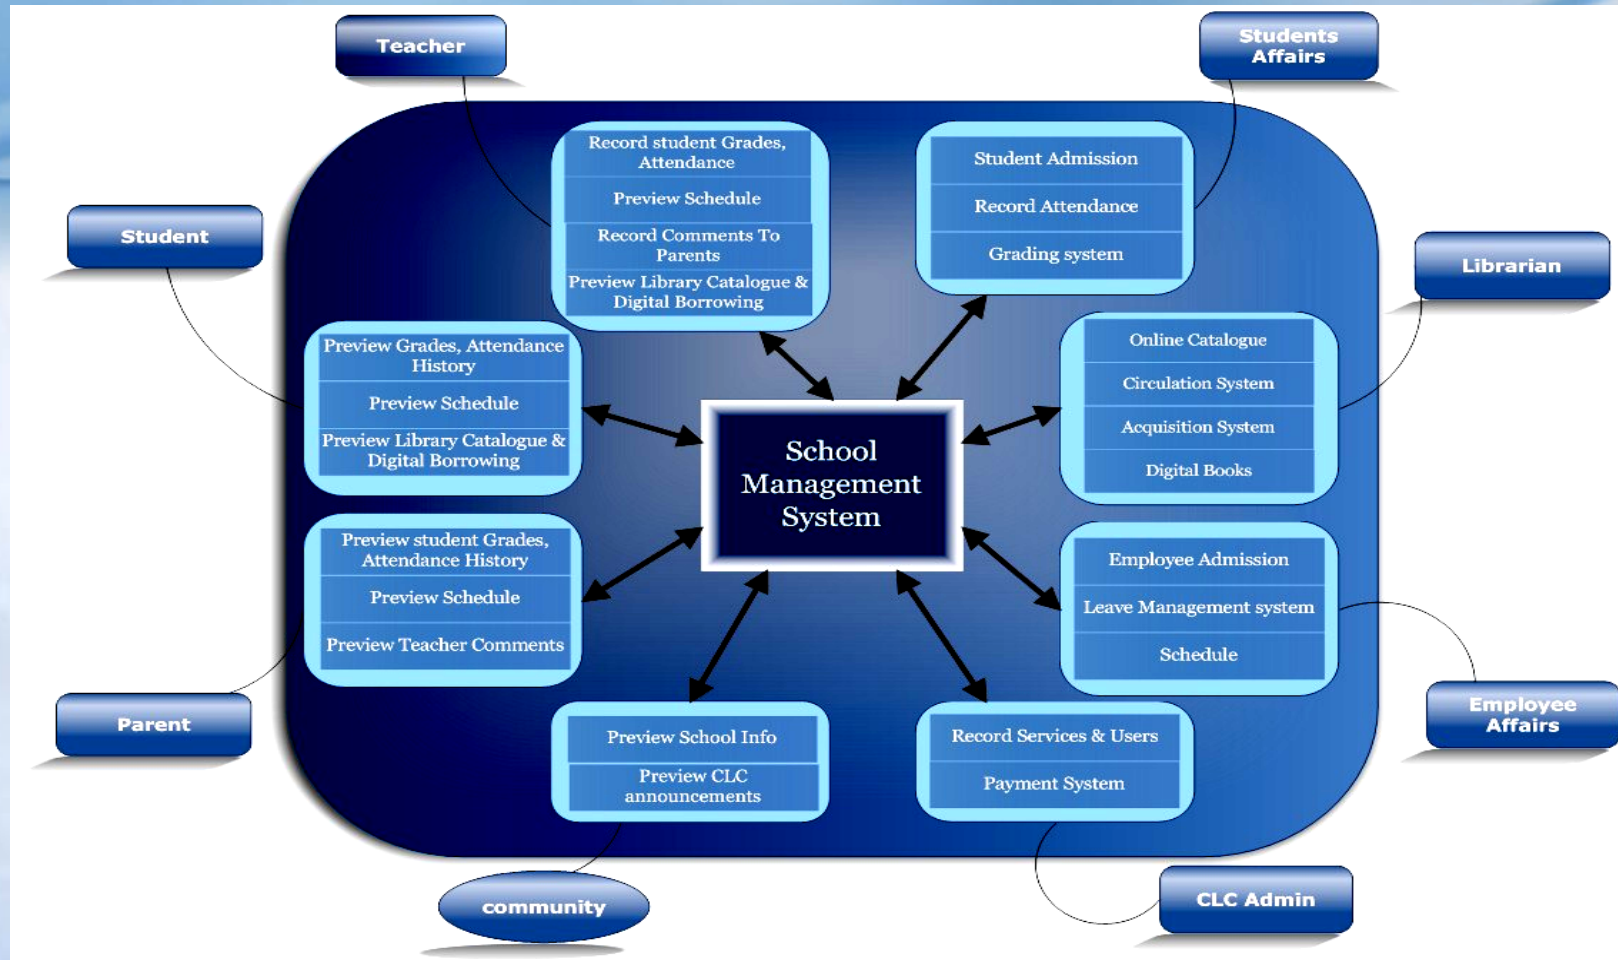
Teacher

Students Affairs

Record student Grades, Attendance
Preview Schedule
Record Comments To Parents
Preview Library Catalogue & Digital Borrowing

Student Admission
Record Attendance
Grading system

Student

Librarian

Preview Grades, Attendance History
Preview Schedule
Preview Library Catalogue & Digital Borrowing

School Management System

Online Catalogue
Circulation System
Acquisition System
Digital Books

Preview student Grades, Attendance History
Preview Schedule
Preview Teacher Comments

Employee Admission
Leave Management system
Schedule

Parent

Employee Affairs

Preview School Info
Preview CLC announcements

Record Services & Users
Payment System

community

CLC Admin